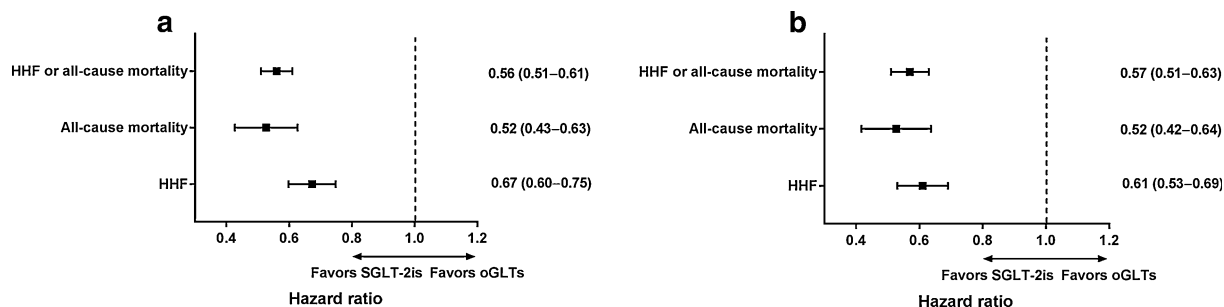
a

HHF or all-cause mortality
All-cause mortality
HHF

0.56 (0.51–0.61)
0.52 (0.43–0.63)
0.67 (0.60–0.75)

0.4 0.6 0.8 1.0 1.2

Favors SGLT-2is Favors oGLTs

Hazard ratio

b

HHF or all-cause mortality
All-cause mortality
HHF

0.57 (0.51–0.63)
0.52 (0.42–0.64)
0.61 (0.53–0.69)

0.4 0.6 0.8 1.0 1.2

Favors SGLT-2is Favors oGLTs

Hazard ratio